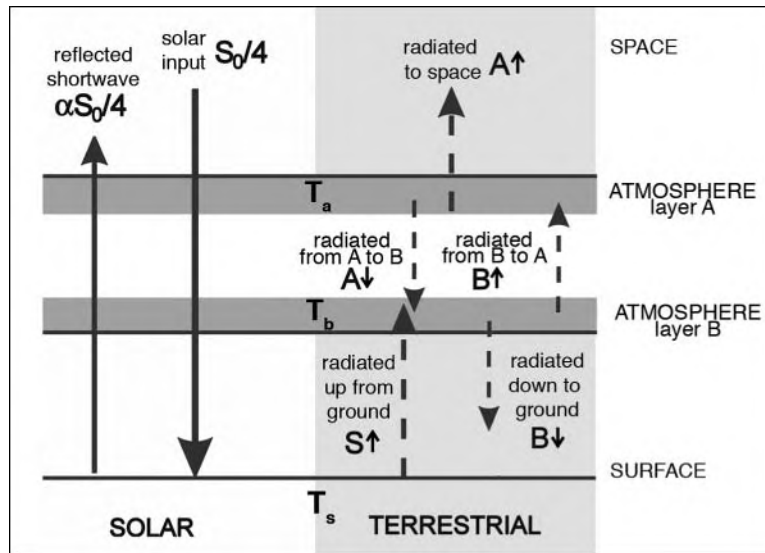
reflected shortwave $\alpha S_0/4$

solar input $S_0/4$

radiated to space A↑

SPACE

$T_a$

ATMOSPHERE layer A

radiated from A to B A↓

radiated from B to A B↑

$T_b$

ATMOSPHERE layer B

radiated up from ground S↑

radiated down to ground B↓

SURFACE

$T_s$

SOLAR

TERRESTRIAL